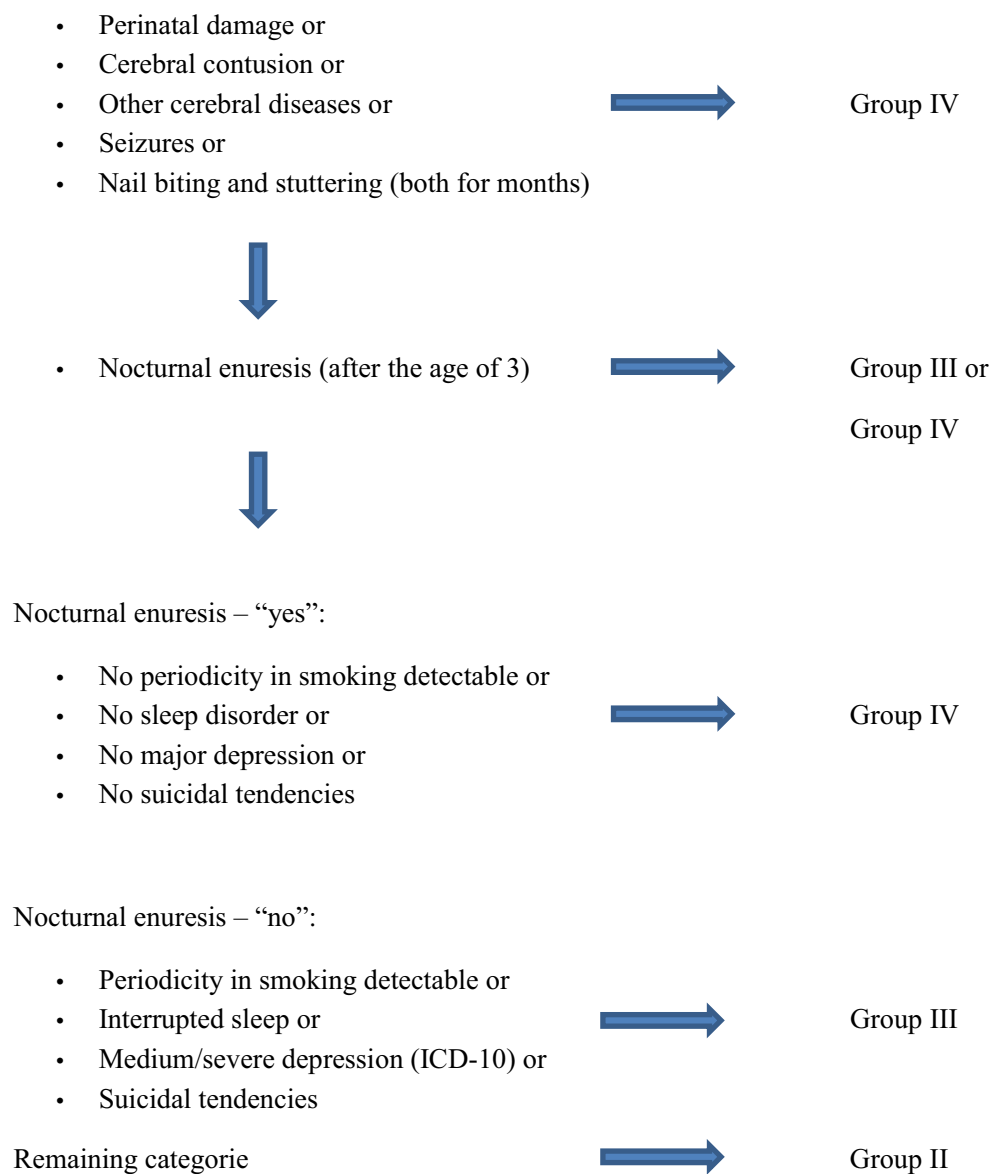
- Perinatal damage or
- Cerebral contusion or
- Other cerebral diseases or
- Seizures or
- Nail biting and stuttering (both for months)

Group IV

- Nocturnal enuresis (after the age of 3)

Group III or

Group IV

Nocturnal enuresis – “yes”:

- No periodicity in smoking detectable or
- No sleep disorder or
- No major depression or
- No suicidal tendencies

Group IV

Nocturnal enuresis – “no”:

- Periodicity in smoking detectable or
- Interrupted sleep or
- Medium/severe depression (ICD-10) or
- Suicidal tendencies

Group III

Remaining categorie

Group II